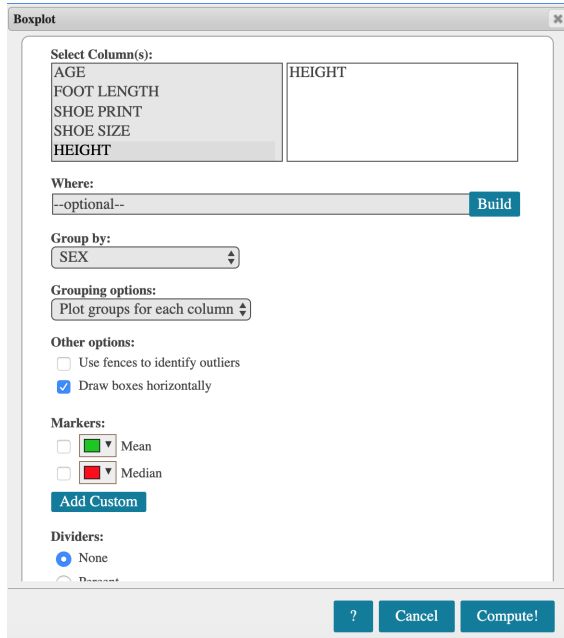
Boxplot

Select Column(s):

AGE
FOOT LENGTH
SHOE PRINT
SHOE SIZE
HEIGHT

HEIGHT

Where:

--optional--

Build

Group by:

SEX

Grouping options:

Plot groups for each column

Other options:

Use fences to identify outliers

Draw boxes horizontally

Markers:

Mean

Median

Add Custom

Dividers:

None

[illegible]

?

Cancel

Compute!